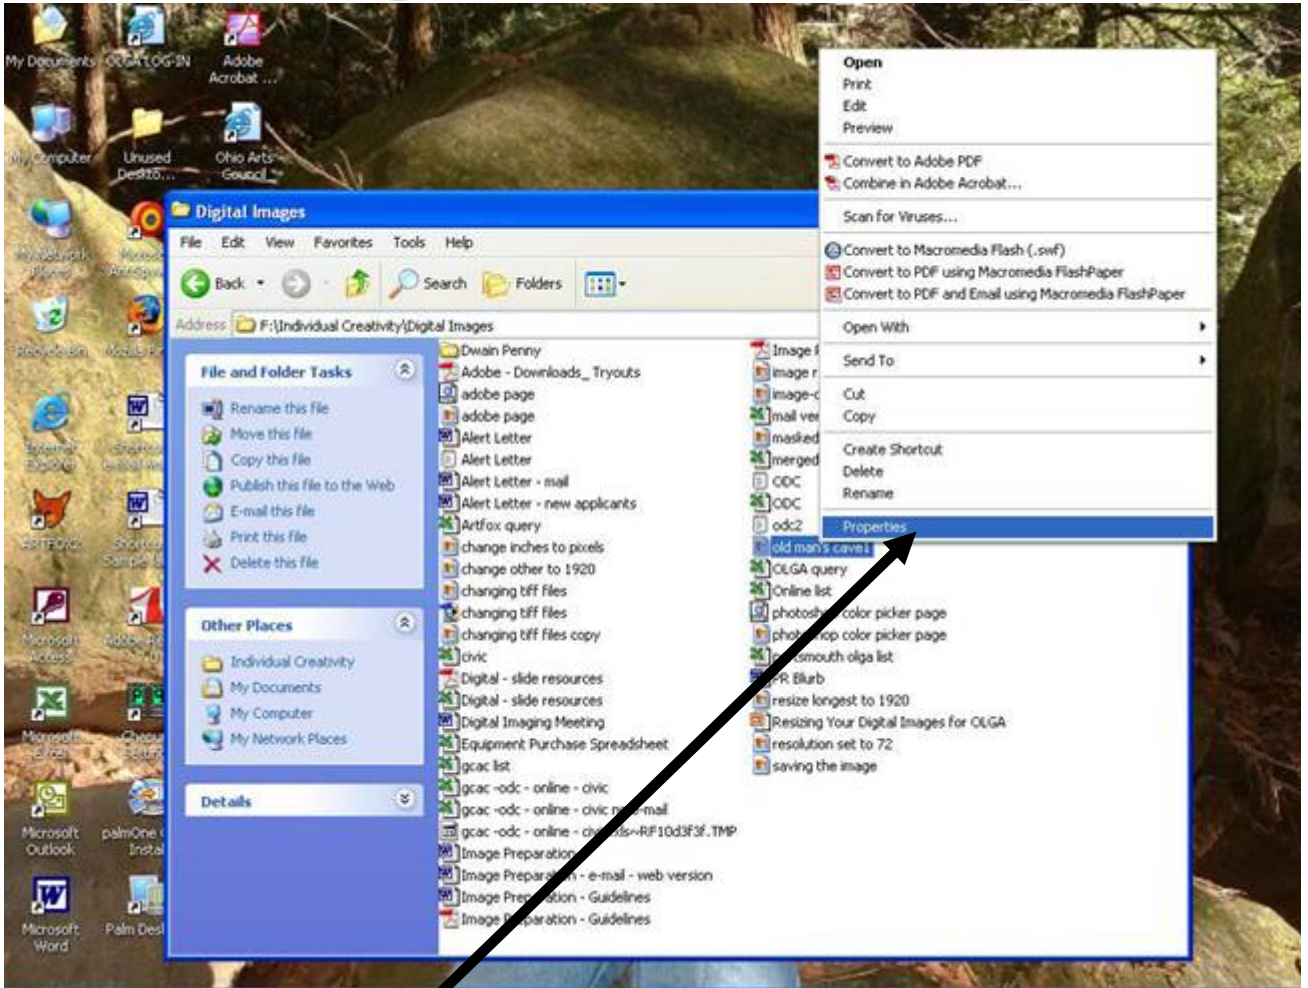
My Documents
OLGA LOG-IN
Adobe Acrobat ...
My Computer
Unused Deskto...
Ohio Arts Council
My Network Places
Norton AntiVirus
Recycle Bin
Mozilla Fi
Internet Explorer
Shortcut
ARTFOX
Shortcut
Microsoft Access
Adobe Re
Microsoft Excel
Check
Microsoft Outlook
palmOne Instal
Microsoft Word
Palm Desk

Digital Images
File Edit View Favorites Tools Help
Back Search Folders
Address F:\Individual Creativity\Digital Images

File and Folder Tasks
Rename this file
Move this file
Copy this file
Publish this file to the Web
E-mail this file
Print this file
Delete this file

Other Places
Individual Creativity
My Documents
My Computer
My Network Places

Details

Dwain Penny
Adobe - Downloads_ Tryouts
adobe page
adobe page
Alert Letter
Alert Letter
Alert Letter - mail
Alert Letter - new applicants
Artfox query
change inches to pixels
change other to 1920
changing tiff files
changing tiff files
changing tiff files copy
civic
Digital - slide resources
Digital - slide resources
Digital Imaging Meeting
Equipment Purchase Spreadsheet
gcac list
gcac -odc - online - civic
gcac -odc - online - civic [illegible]-mail
gcac -odc - online - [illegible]ls~RF10d3f3f.TMP
Image Preparation
Image Preparation - e-mail - web version
Image Preparation - Guidelines
Image Preparation - Guidelines

Image f
image r
image-c
mail ver
masked
merged
ODC
ODC
odc2
old man's cave1
OLGA query
Online list
photoshop color picker page
photoshop color picker page
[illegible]smouth olga list
PR Blurb
resize longest to 1920
Resizing Your Digital Images for OLGA
resolution set to 72
saving the image

Open
Print
Edit
Preview
Convert to Adobe PDF
Combine in Adobe Acrobat...
Scan for Viruses...
Convert to Macromedia Flash (.swf)
Convert to PDF using Macromedia FlashPaper
Convert to PDF and Email using Macromedia FlashPaper
Open With
Send To
Cut
Copy
Create Shortcut
Delete
Rename
Properties